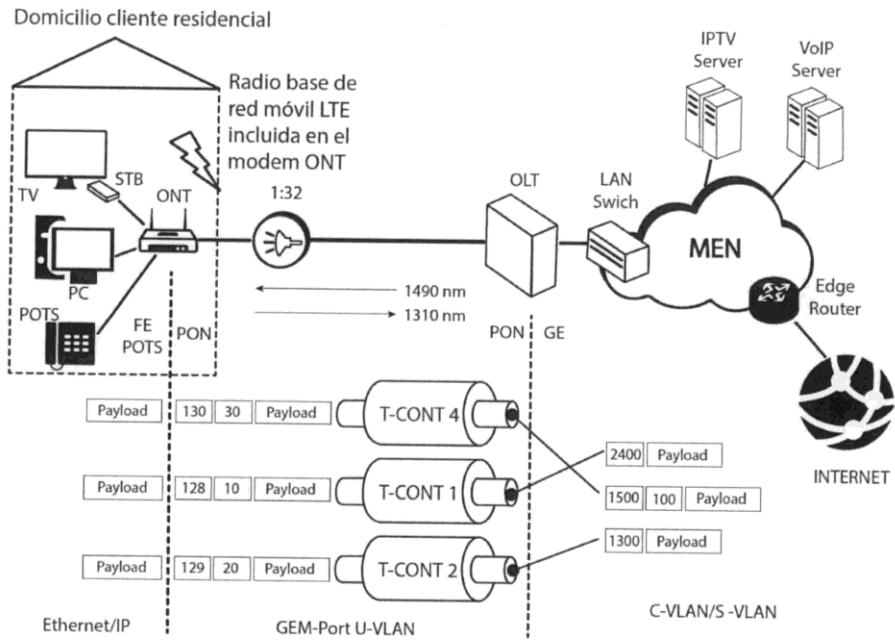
Domicilio cliente residencial

Radio base de red móvil LTE incluida en el modem ONT

IPTV Server

VoIP Server

TV

STB

ONT

1:32

OLT

LAN Swich

MEN

Edge Router

PC

POTS

FE POTS

PON

1490 nm

1310 nm

PON

GE

INTERNET

Payload

130

30

Payload

T-CONT 4

2400

Payload

Payload

128

10

Payload

T-CONT 1

1500

100

Payload

1300

Payload

Payload

129

20

Payload

T-CONT 2

Ethernet/IP

GEM-Port U-VLAN

C-VLAN/S -VLAN